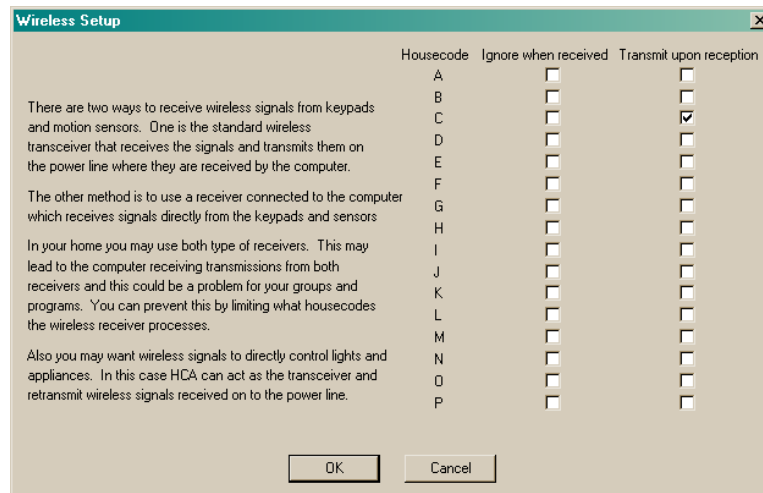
Wireless Setup

There are two ways to receive wireless signals from keypads and motion sensors. One is the standard wireless transceiver that receives the signals and transmits them on the power line where they are received by the computer.

The other method is to use a receiver connected to the computer which receives signals directly from the keypads and sensors

In your home you may use both type of receivers. This may lead to the computer receiving transmissions from both receivers and this could be a problem for your groups and programs. You can prevent this by limiting what housecodes the wireless receiver processes.

Also you may want wireless signals to directly control lights and appliances. In this case HCA can act as the transceiver and retransmit wireless signals received on to the power line.

| Housecode | Ignore when received | Transmit upon reception |
|---|---|---|
| A | ☐ | ☐ |
| B | ☐ | ☐ |
| C | ☐ | ☑ |
| D | ☐ | ☐ |
| E | ☐ | ☐ |
| F | ☐ | ☐ |
| G | ☐ | ☐ |
| H | ☐ | ☐ |
| I | ☐ | ☐ |
| J | ☐ | ☐ |
| K | ☐ | ☐ |
| L | ☐ | ☐ |
| M | ☐ | ☐ |
| N | ☐ | ☐ |
| O | ☐ | ☐ |
| P | ☐ | ☐ |

OK Cancel